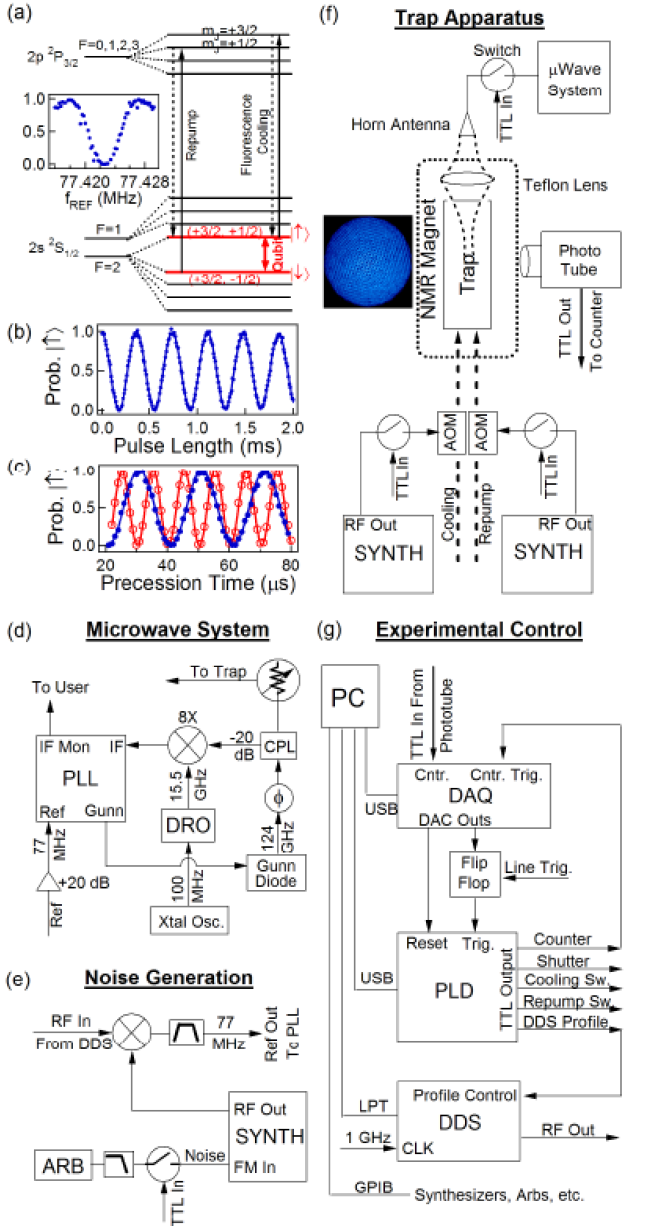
(a)

$2p\ ^2P_{3/2}$ F=0,1,2,3

$m_J=+3/2$

$m_J=+1/2$

1.0 0.5 0.0

77.420 77.428

$f_{REF}$ (MHz)

Repump

Fluorescence Cooling

F=1

$2s\ ^2S_{1/2}$

F=2

(+3/2, +1/2) |↑⟩

Qubit

(+3/2, -1/2) |↓⟩

(b)

Prob. |↑⟩

1.0 0.5 0.0

0.0 0.5 1.0 1.5 2.0

Pulse Length (ms)

(c)

Prob. |↑⟩

1.0 0.5 0.0

20 40 60 80

Precession Time (μs)

(f) **Trap Apparatus**

Switch

μWave System

TTL In

Horn Antenna

Teflon Lens

NMR Magnet

Trap

Photo Tube

TTL Out

To Counter

AOM AOM

TTL In

TTL In

Cooling

Repump

RF Out

SYNTH

RF Out

SYNTH

(d) **Microwave System**

To Trap

To User

8X

-20 dB

CPL

IF Mon IF

PLL

15.5 GHz

Ref Gunn

DRO

124 GHz

77 MHz

+20 dB

100 MHz

Gunn Diode

Ref

Xtal Osc.

(e) **Noise Generation**

RF In

From DDS

77 MHz

Ref Out To PLL

RF Out

SYNTH

ARB

Noise

FM In

TTL In

(g) **Experimental Control**

PC

TTL In From Phototube

Cntr. Cntr. Trig.

USB

DAQ

DAC Outs

Flip Flop

Line Trig.

Reset Trig.

USB

PLD

TTL Output

Counter

Shutter

Cooling Sw.

Repump Sw.

DDS Profile

LPT

Profile Control

DDS

1 GHz

CLK

RF Out

GPIB

Synthesizers, Arbs, etc.